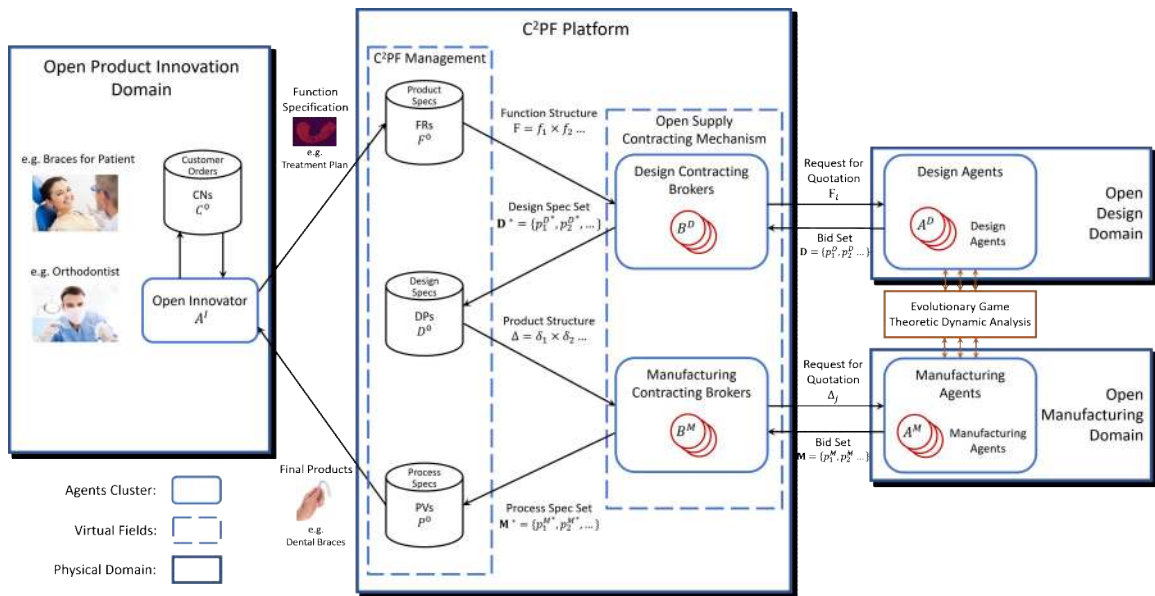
Open Product Innovation Domain

e.g. Braces for Patient

e.g. Orthodontist

Customer Orders
CNs
$C^0$

Open Innovator
$A^I$

Function Specification
e.g. Treatment Plan

Final Products
e.g. Dental Braces

Agents Cluster:
Virtual Fields:
Physical Domain:

C$^2$PF Platform

C$^2$PF Management

Product Specs
FRs
$F^0$

Design Specs
DPs
$D^0$

Process Specs
PVs
$P^0$

Function Structure
$F = f_1 \times f_2 \ldots$

Design Spec Set
$\mathbf{D}^* = \{p_1^{D^*}, p_2^{D^*}, \ldots\}$

Product Structure
$\Delta = \delta_1 \times \delta_2 \ldots$

Process Spec Set
$\mathbf{M}^* = \{p_1^{M^*}, p_2^{M^*}, \ldots\}$

Open Supply Contracting Mechanism

Design Contracting Brokers
$B^D$

Manufacturing Contracting Brokers
$B^M$

Request for Quotation
$F_i$

Bid Set
$\mathbf{D} = \{p_1^D, p_2^D, \ldots\}$

Request for Quotation
$\Delta_j$

Bid Set
$\mathbf{M} = \{p_1^M, p_2^M, \ldots\}$

Design Agents
$A^D$
Design Agents

Open Design Domain

Evolutionary Game Theoretic Dynamic Analysis

Manufacturing Agents
$A^M$
Manufacturing Agents

Open Manufacturing Domain